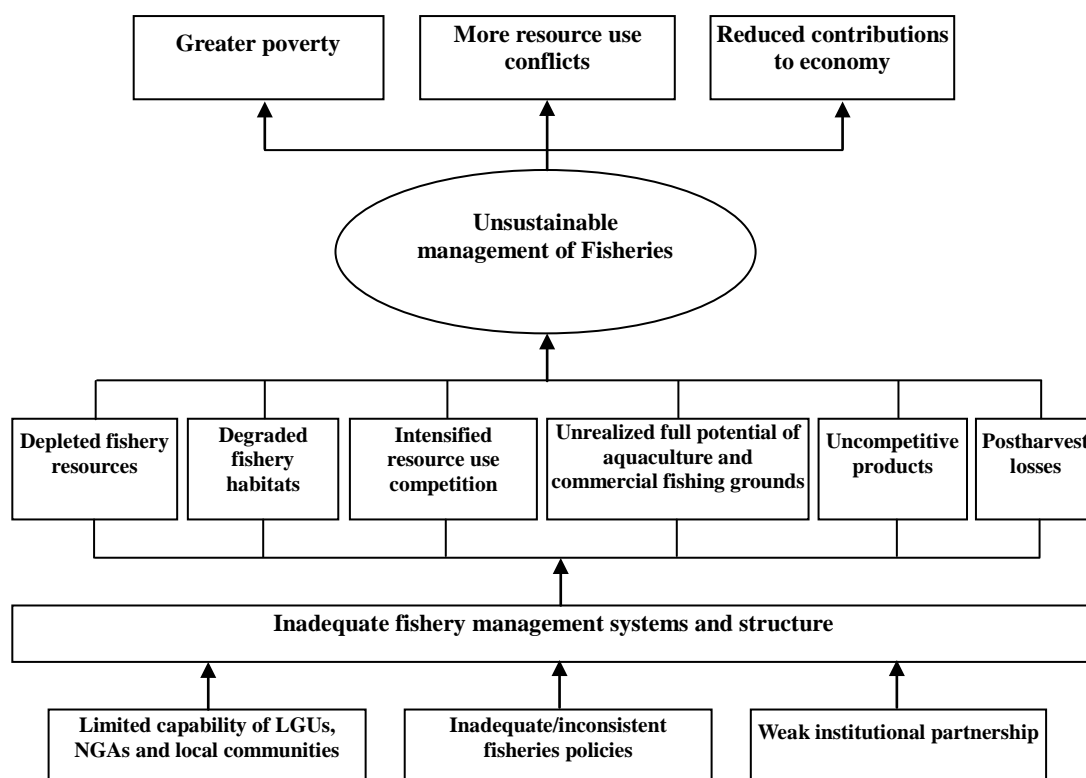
Greater poverty

More resource use conflicts

Reduced contributions to economy

Unsustainable management of Fisheries

Depleted fishery resources

Degraded fishery habitats

Intensified resource use competition

Unrealized full potential of aquaculture and commercial fishing grounds

Uncompetitive products

Postharvest losses

Inadequate fishery management systems and structure

Limited capability of LGUs, NGAs and local communities

Inadequate/inconsistent fisheries policies

Weak institutional partnership